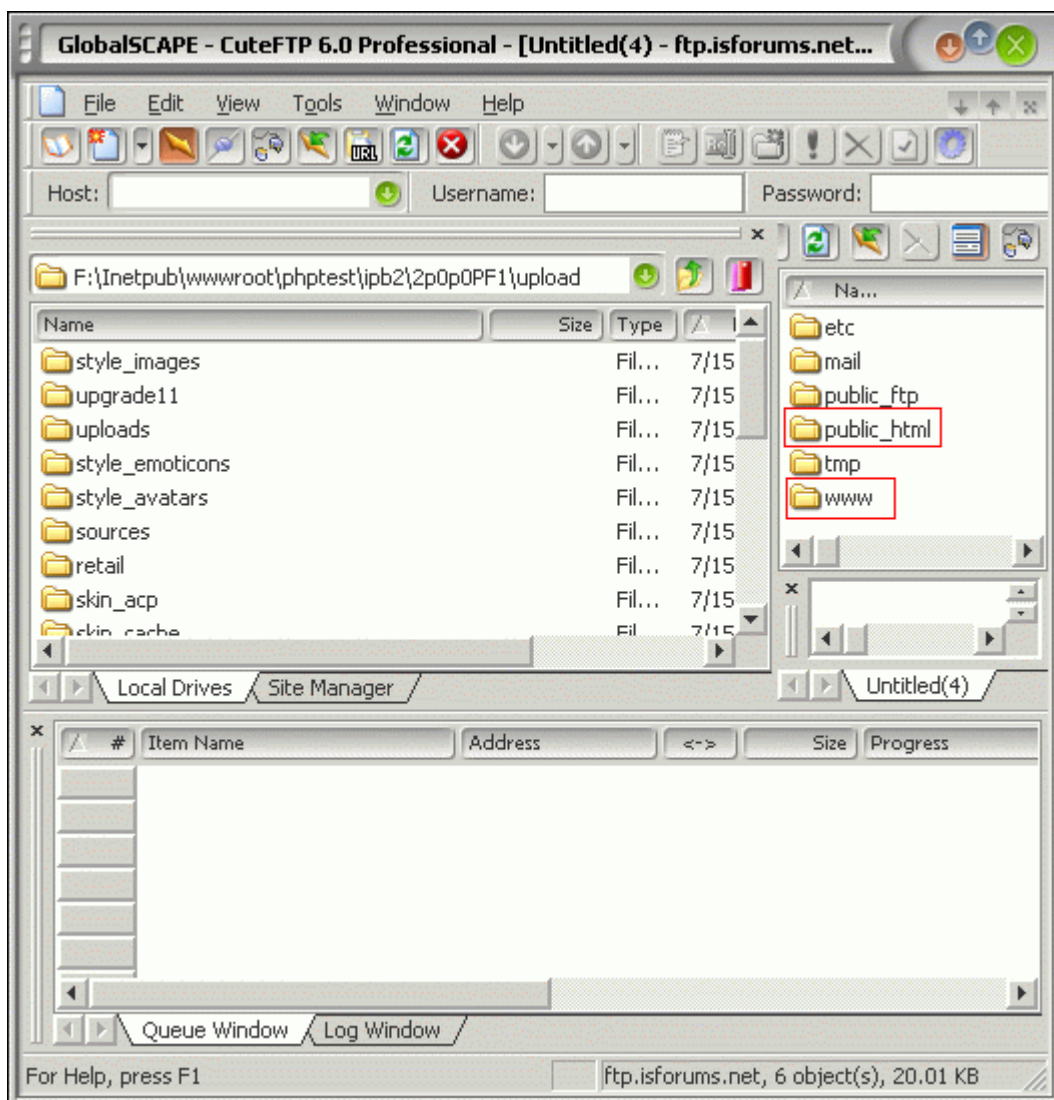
GlobalSCAPE - CuteFTP 6.0 Professional - [Untitled(4) - ftp.isforums.net...

File Edit View Tools Window Help

URL

Host: Username: Password:

F:\Inetpub\wwwroot\phptest\ipb2\2p0p0PF1\upload

| Name | Size | Type | |
|---|---|---|---|
| style_images | | Fil... | 7/15 |
| upgrade11 | | Fil... | 7/15 |
| uploads | | Fil... | 7/15 |
| style_emoticons | | Fil... | 7/15 |
| style_avatars | | Fil... | 7/15 |
| sources | | Fil... | 7/15 |
| retail | | Fil... | 7/15 |
| skin_acp | | Fil... | 7/15 |
| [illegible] | | Fil... | 7/15 |

Local Drives Site Manager

Na...
etc
mail
public_ftp
public_html
tmp
www

Untitled(4)

| # | Item Name | Address | <-> | Size | Progress |
|---|---|---|---|---|---|

Queue Window Log Window

For Help, press F1 ftp.isforums.net, 6 object(s), 20.01 KB